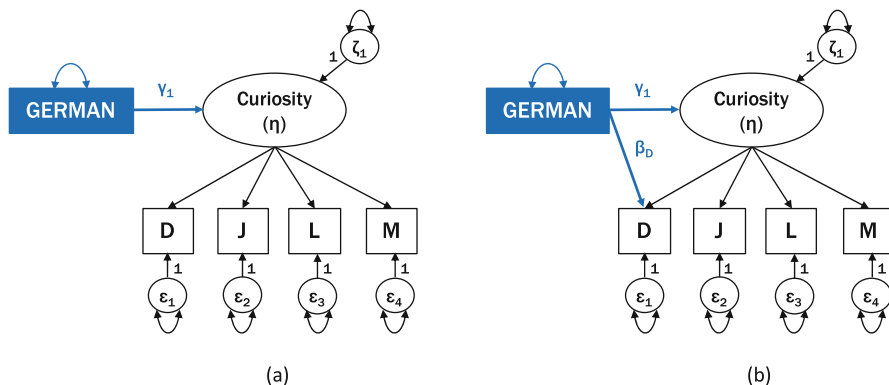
$\zeta_1$
1
GERMAN
$\gamma_1$
Curiosity
($\eta$)
D
J
L
M
1
1
1
1
$\varepsilon_1$
$\varepsilon_2$
$\varepsilon_3$
$\varepsilon_4$
(a)

$\zeta_1$
1
GERMAN
$\gamma_1$
Curiosity
($\eta$)
$\beta_D$
D
J
L
M
1
1
1
1
$\varepsilon_1$
$\varepsilon_2$
$\varepsilon_3$
$\varepsilon_4$
(b)